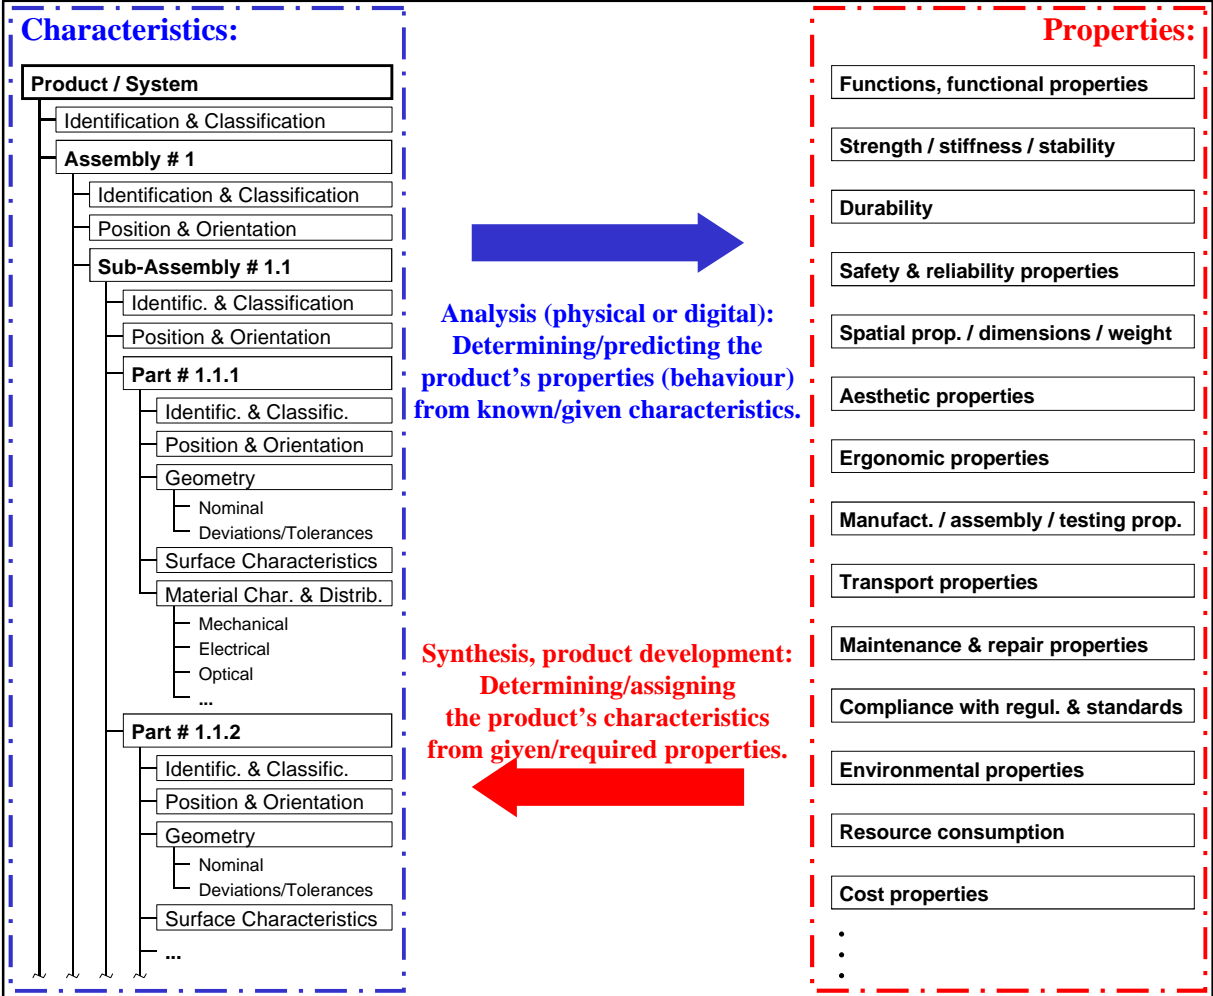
Characteristics:

Product / System
Identification & Classification
Assembly # 1
Identification & Classification
Position & Orientation
Sub-Assembly # 1.1
Identific. & Classification
Position & Orientation
Part # 1.1.1
Identific. & Classific.
Position & Orientation
Geometry
Nominal
Deviations/Tolerances
Surface Characteristics
Material Char. & Distrib.
Mechanical
Electrical
Optical
...
Part # 1.1.2
Identific. & Classific.
Position & Orientation
Geometry
Nominal
Deviations/Tolerances
Surface Characteristics
...

Analysis (physical or digital): Determining/predicting the product's properties (behaviour) from known/given characteristics.

Synthesis, product development: Determining/assigning the product's characteristics from given/required properties.

Properties:

Functions, functional properties
Strength / stiffness / stability
Durability
Safety & reliability properties
Spatial prop. / dimensions / weight
Aesthetic properties
Ergonomic properties
Manufact. / assembly / testing prop.
Transport properties
Maintenance & repair properties
Compliance with regul. & standards
Environmental properties
Resource consumption
Cost properties
•
•
•